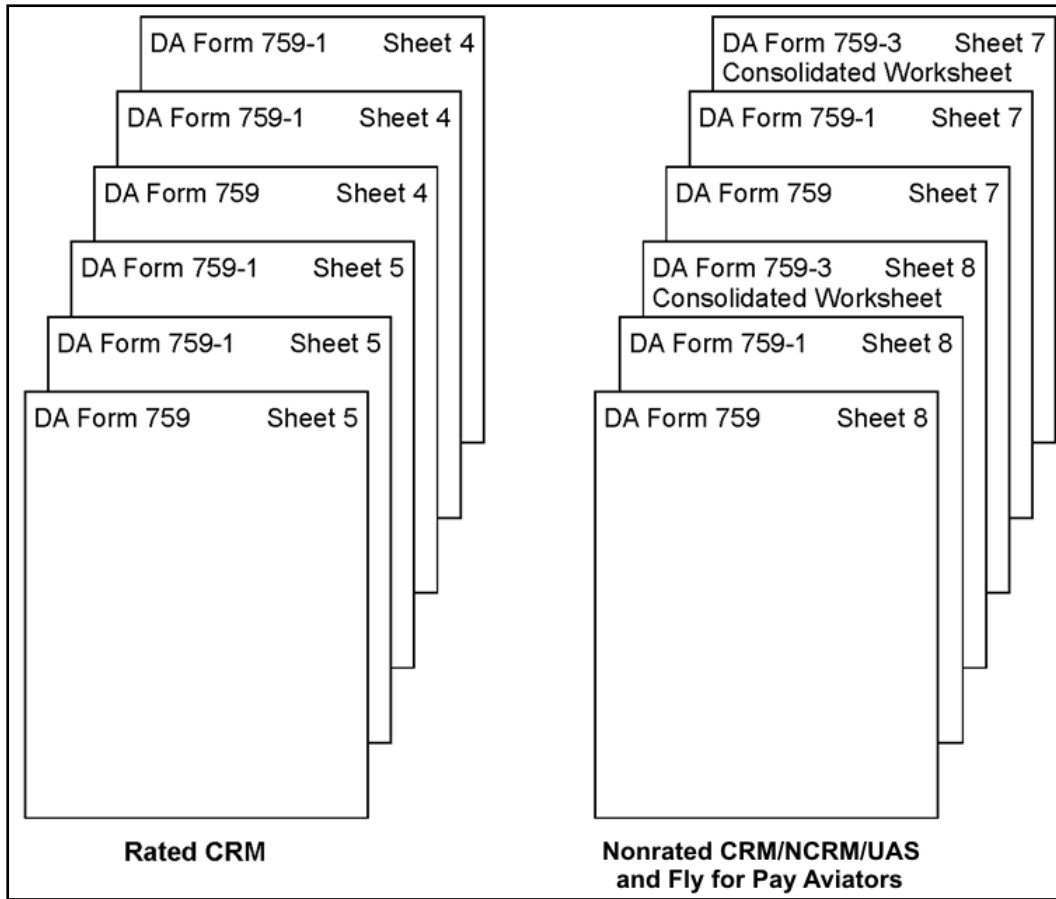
DA Form 759-1 Sheet 4

DA Form 759-1 Sheet 4

DA Form 759 Sheet 4

DA Form 759-1 Sheet 5

DA Form 759-1 Sheet 5

DA Form 759 Sheet 5

Rated CRM

DA Form 759-3 Sheet 7
Consolidated Worksheet

DA Form 759-1 Sheet 7

DA Form 759 Sheet 7

DA Form 759-3 Sheet 8
Consolidated Worksheet

DA Form 759-1 Sheet 8

DA Form 759 Sheet 8

Nonrated CRM/NCRM/UAS and Fly for Pay Aviators